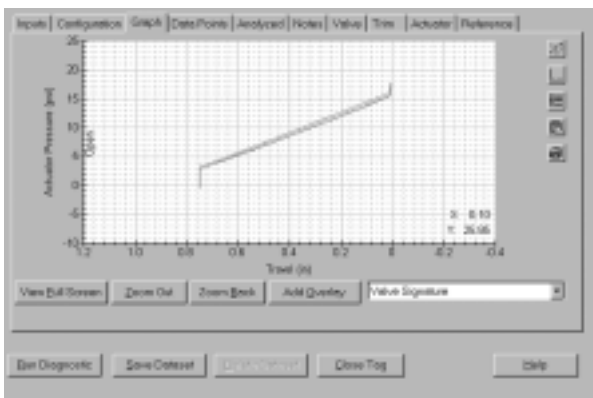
Inputs | Configuration | Graph | Data Points | Analyzed | Notes | Valve | Trim | Actuator | Reference

25
20
15
10
5
0
-5
-10

Actuator Pressure [psi]

Open

1.2 1.0 0.8 0.6 0.4 0.2 0 -0.2 -0.4

Travel (in)

X: 0.10
Y: 25.95

View Full Screen | Zoom Out | Zoom Back | Add Overlay | Valve Signature

Run Diagnostic | Save Dataset | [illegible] | Close Tag | Help